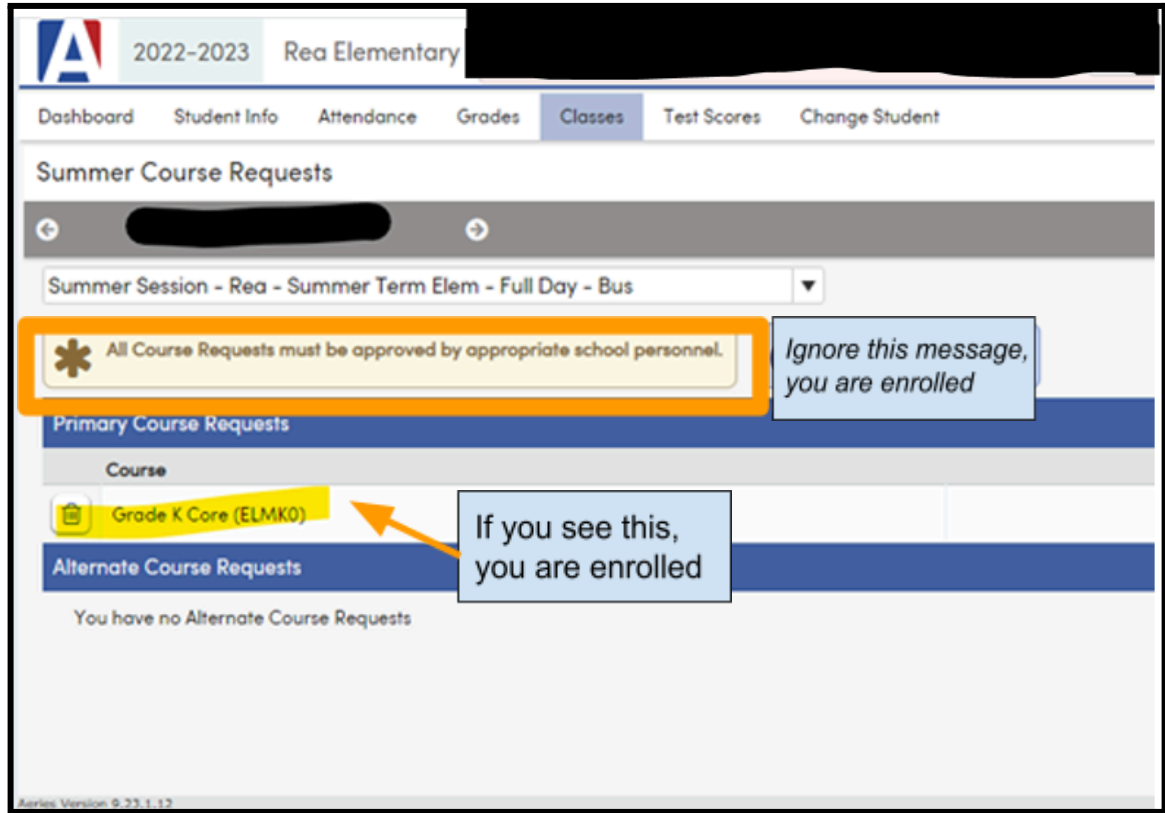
2022-2023 Rea Elementary

Dashboard Student Info Attendance Grades Classes Test Scores Change Student

Summer Course Requests

Summer Session - Rea - Summer Term Elem - Full Day - Bus

All Course Requests must be approved by appropriate school personnel.

Ignore this message, you are enrolled

Primary Course Requests

Course

Grade K Core (ELMK0)

If you see this, you are enrolled

Alternate Course Requests

You have no Alternate Course Requests

Aeries Version 9.23.1.12